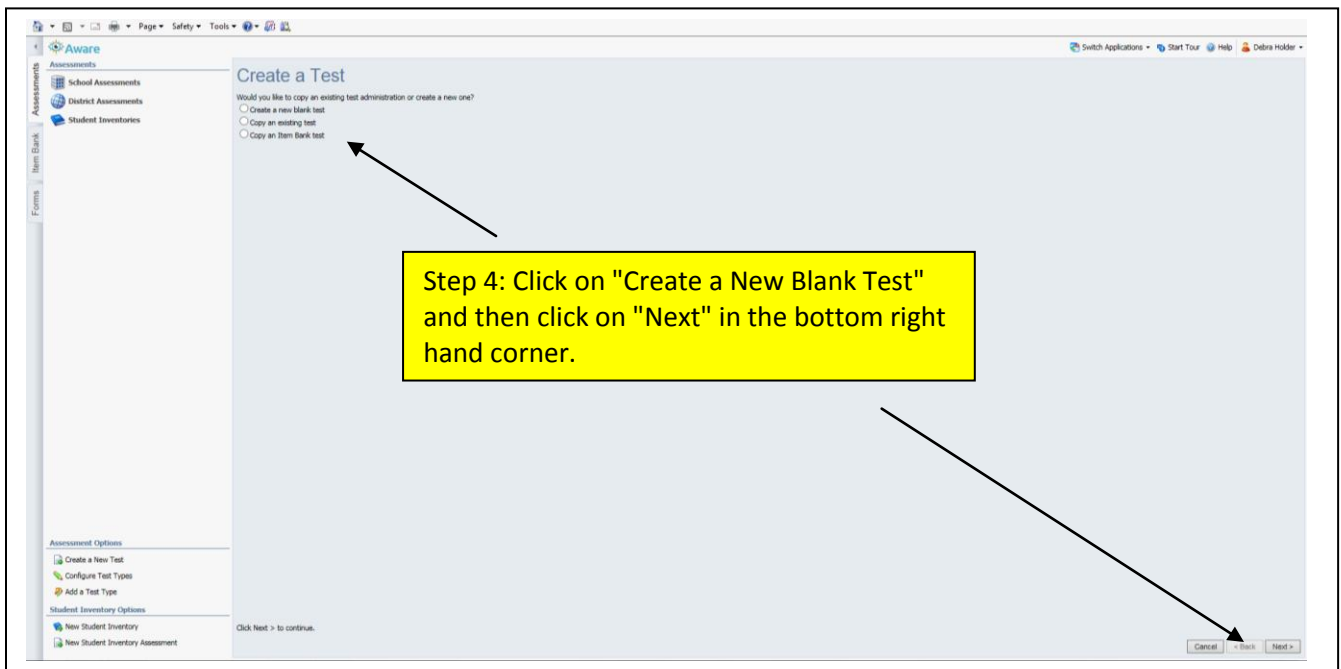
Page ▾ Safety ▾ Tools ▾

Aware

Switch Applications ▾ Start Tour Help Debra Holder ▾

Assessments

Item Bank

Forms

Assessments

School Assessments

District Assessments

Student Inventories

Create a Test

Would you like to copy an existing test administration or create a new one?

Create a new blank test

Copy an existing test

Copy an Item Bank test

Step 4: Click on "Create a New Blank Test" and then click on "Next" in the bottom right hand corner.

Assessment Options

Create a New Test

Configure Test Types

Add a Test Type

Student Inventory Options

New Student Inventory

New Student Inventory Assessment

Click Next > to continue.

Cancel < Back Next >